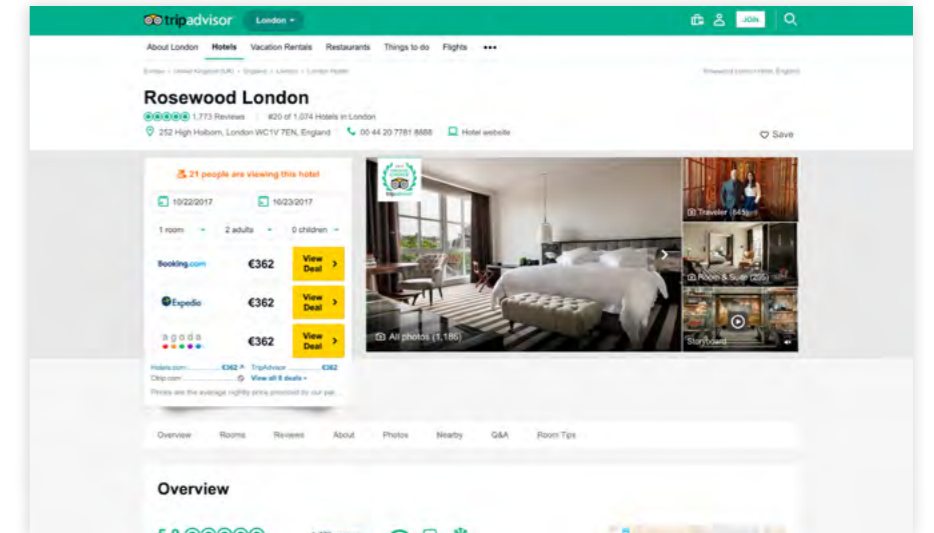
tripadvisor London ▾ JOIN

About London Hotels Vacation Rentals Restaurants Things to do Flights •••

Europe › United Kingdom (UK) › England › London › London Hotels

Rosewood London Hotel, England

Rosewood London

1,773 Reviews #20 of 1,074 Hotels in London

252 High Holborn, London WC1V 7EN, England 00 44 20 7781 8888 Hotel website

Save

21 people are viewing this hotel

10/22/2017 10/23/2017

1 room 2 adults 0 children

Booking.com €362 View Deal

Expedia €362 View Deal

agoda €362 View Deal

Hotels.com €362 TripAdvisor

Otrip.com View all 8 deals

Prices are the average nightly price provided by our par...

All photos (1,186)

Traveler (845)

Room & Suite (255)

Storyboard

Overview Rooms Reviews About Photos Nearby Q&A Room Tips

Overview